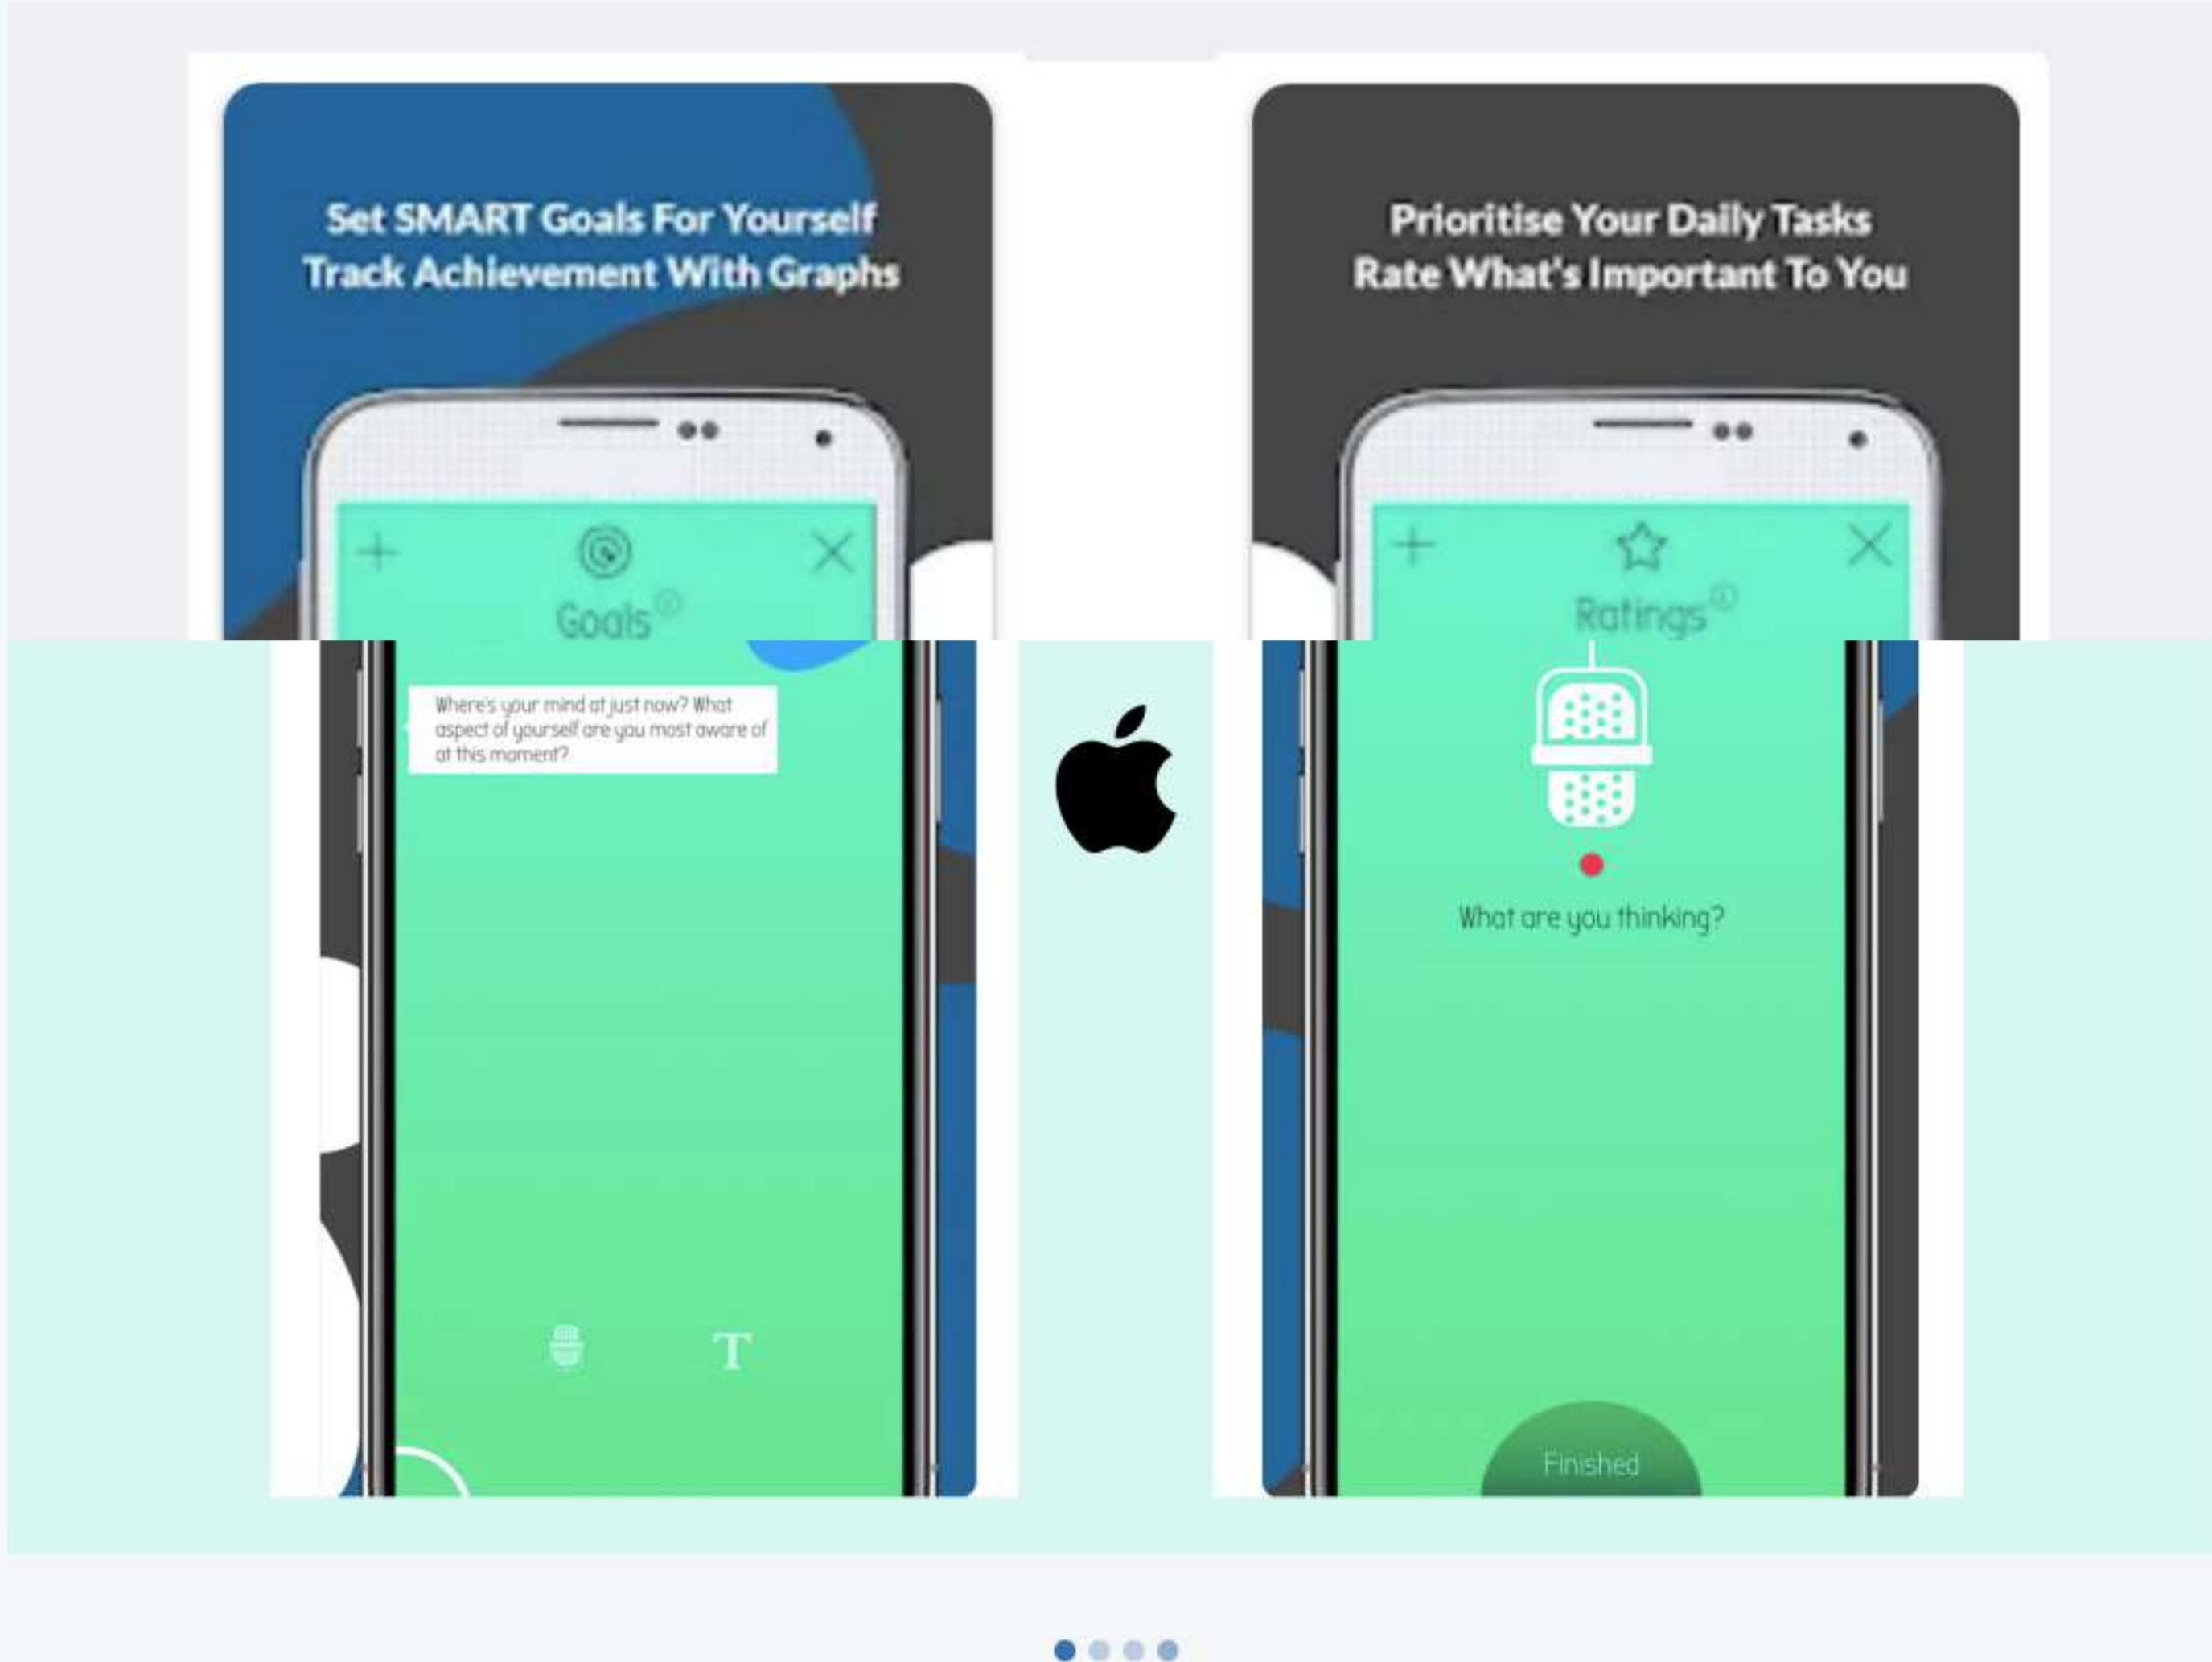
Set SMART Goals For Yourself
Track Achievement With Graphs

+ Goals ⓘ ×

Prioritise Your Daily Tasks
Rate What's Important To You

+ Ratings ⓘ ×

Where's your mind at just now? What aspect of yourself are you most aware of at this moment?

T

What are you thinking?

Finished